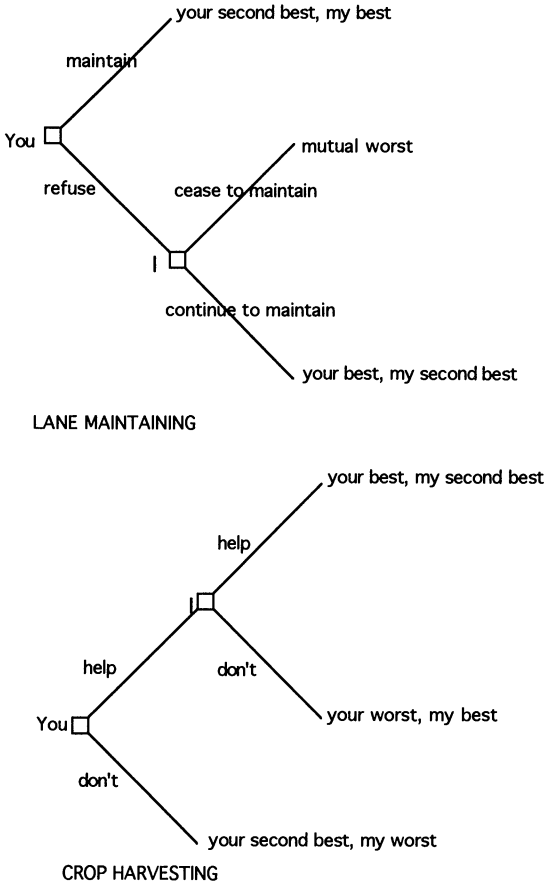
your second best, my best

maintain

You

refuse

mutual worst

cease to maintain

I

continue to maintain

your best, my second best

LANE MAINTAINING

your best, my second best

help

I

help

don't

your worst, my best

You

don't

your second best, my worst

CROP HARVESTING